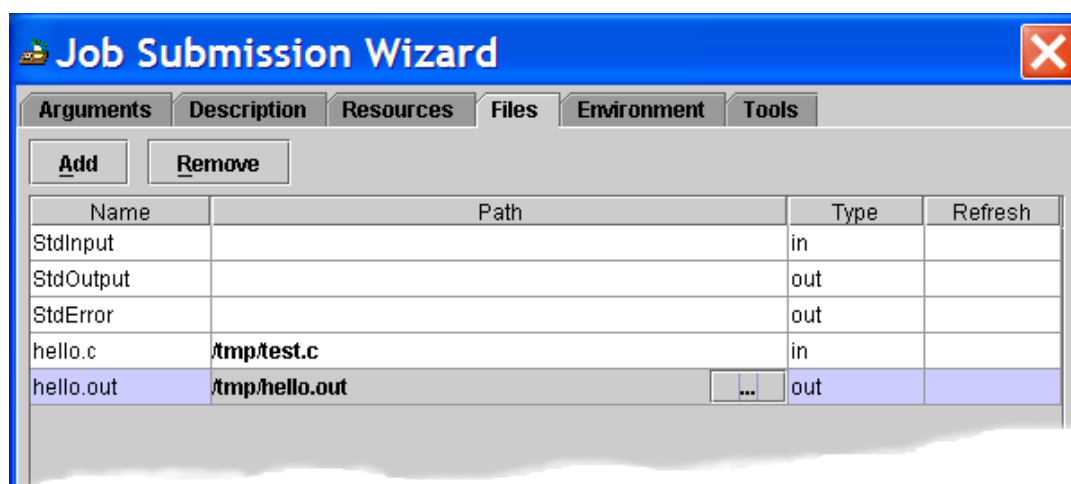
Job Submission Wizard

Arguments | Description | Resources | Files | Environment | Tools

Add | Remove

| Name | Path | Type | Refresh |
|---|---|---|---|
| StdInput | | in | |
| StdOutput | | out | |
| StdError | | out | |
| hello.c | /tmp/test.c | in | |
| hello.out | /tmp/hello.out ... | out | |